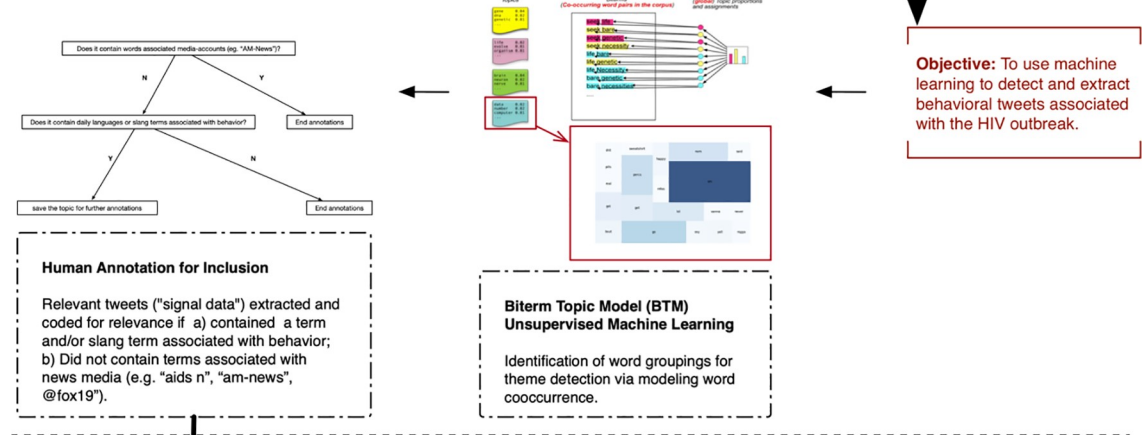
Does it contain words associated media-accounts (eg. "AM-News")?

N

Y

Does it contain daily languages or slang terms associated with behavior?

End annotations

Y

N

save the topic for further annotations

End annotations

Human Annotation for Inclusion

Relevant tweets ("signal data") extracted and coded for relevance if a) contained a term and/or slang term associated with behavior; b) Did not contain terms associated with news media (e.g. "aids n", "am-news", @fox19).

(Co-occurring word pairs in the corpus)

Biterm Topic Model (BTM) Unsupervised Machine Learning

Identification of word groupings for theme detection via modeling word cooccurrence.

Objective: To use machine learning to detect and extract behavioral tweets associated with the HIV outbreak.